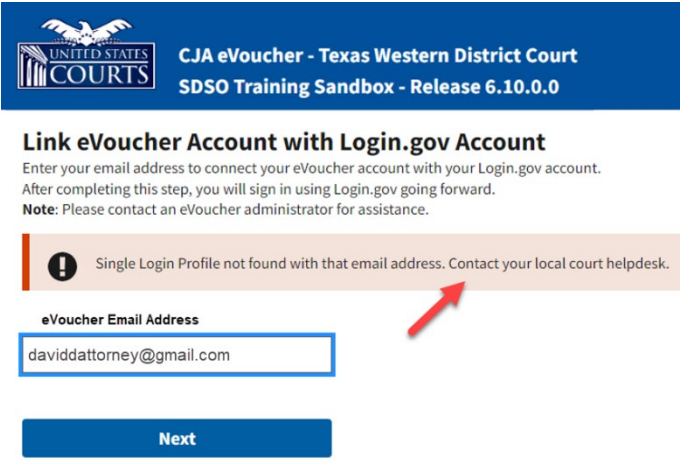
UNITED STATES COURTS

CJA eVoucher - Texas Western District Court
SDSO Training Sandbox - Release 6.10.0.0

Link eVoucher Account with Login.gov Account

Enter your email address to connect your eVoucher account with your Login.gov account.
After completing this step, you will sign in using Login.gov going forward.
**Note**: Please contact an eVoucher administrator for assistance.

Single Login Profile not found with that email address. Contact your local court helpdesk.

eVoucher Email Address

daviddattorney@gmail.com

Next